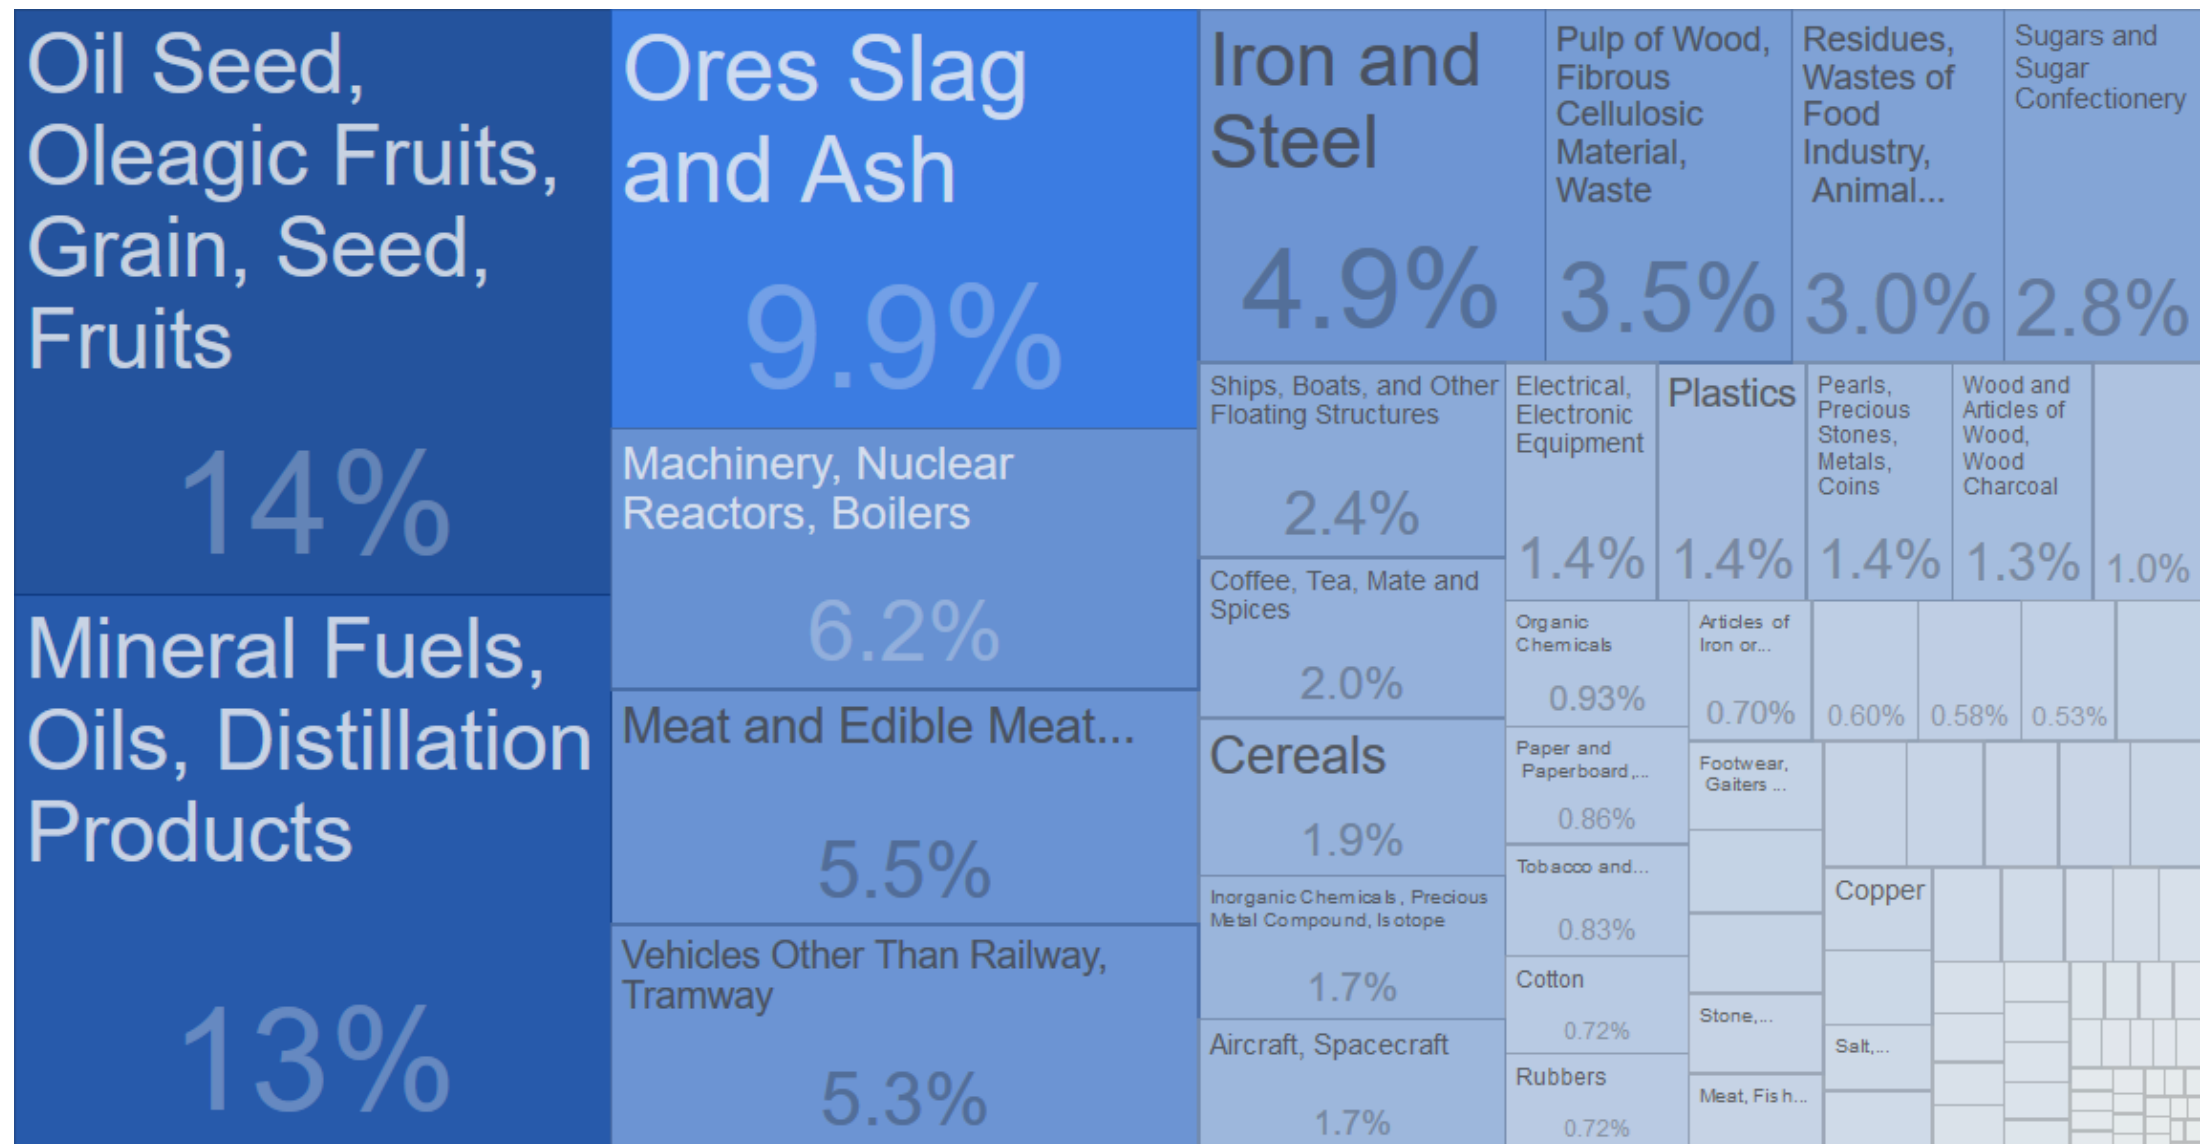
Oil Seed, Oleagic Fruits, Grain, Seed, Fruits

14%

Mineral Fuels, Oils, Distillation Products

13%

Ores Slag and Ash

9.9%

Machinery, Nuclear Reactors, Boilers

6.2%

Meat and Edible Meat...

5.5%

Vehicles Other Than Railway, Tramway

5.3%

Iron and Steel

4.9%

Pulp of Wood, Fibrous Cellulosic Material, Waste

3.5%

Residues, Wastes of Food Industry, Animal...

3.0%

Sugars and Sugar Confectionery

2.8%

Ships, Boats, and Other Floating Structures

2.4%

Coffee, Tea, Mate and Spices

2.0%

Cereals

1.9%

Inorganic Chemicals, Precious Metal Compound, Isotope

1.7%

Aircraft, Spacecraft

1.7%

Electrical, Electronic Equipment

1.4%

Plastics

1.4%

Pearls, Precious Stones, Metals, Coins

1.4%

Wood and Articles of Wood, Wood Charcoal

1.3%

1.0%

Organic Chemicals

0.93%

Articles of Iron or...

0.70%

0.60%

0.58%

0.53%

Paper and Paperboard,...

0.86%

Footwear, Gaiters ...

Tobacco and...

0.83%

Cotton

0.72%

Stone,...

Copper

Salt,...

Rubbers

0.72%

Meat, Fish...